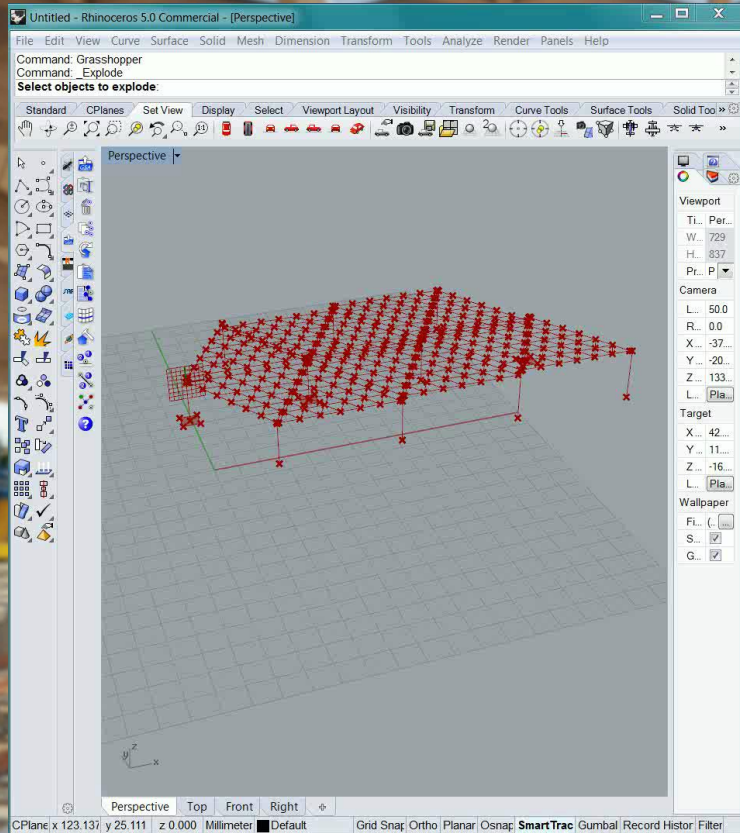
Untitled - Rhinoceros 5.0 Commercial - [Perspective]

File Edit View Curve Surface Solid Mesh Dimension Transform Tools Analyze Render Panels Help

Command: Grasshopper
Command: _Explode
Select objects to explode:

Standard CPlanes Set View Display Select Viewport Layout Visibility Transform Curve Tools Surface Tools Solid Too

Perspective

Viewport
Ti... Per...
W... 729
H... 837
Pr... P

Camera
L... 50.0
R... 0.0
X... -37...
Y... -20...
Z... 133...
L... Pla...

Target
X... 42...
Y... 11...
Z... -16...
L... Pla...

Wallpaper
Fi... (...
S...
G...

Perspective Top Front Right

CPlane x 123.137 y 25.111 z 0.000 Millimeter Default Grid Snap Ortho Planar Osnap SmartTrack Gumball Record Histor Filter